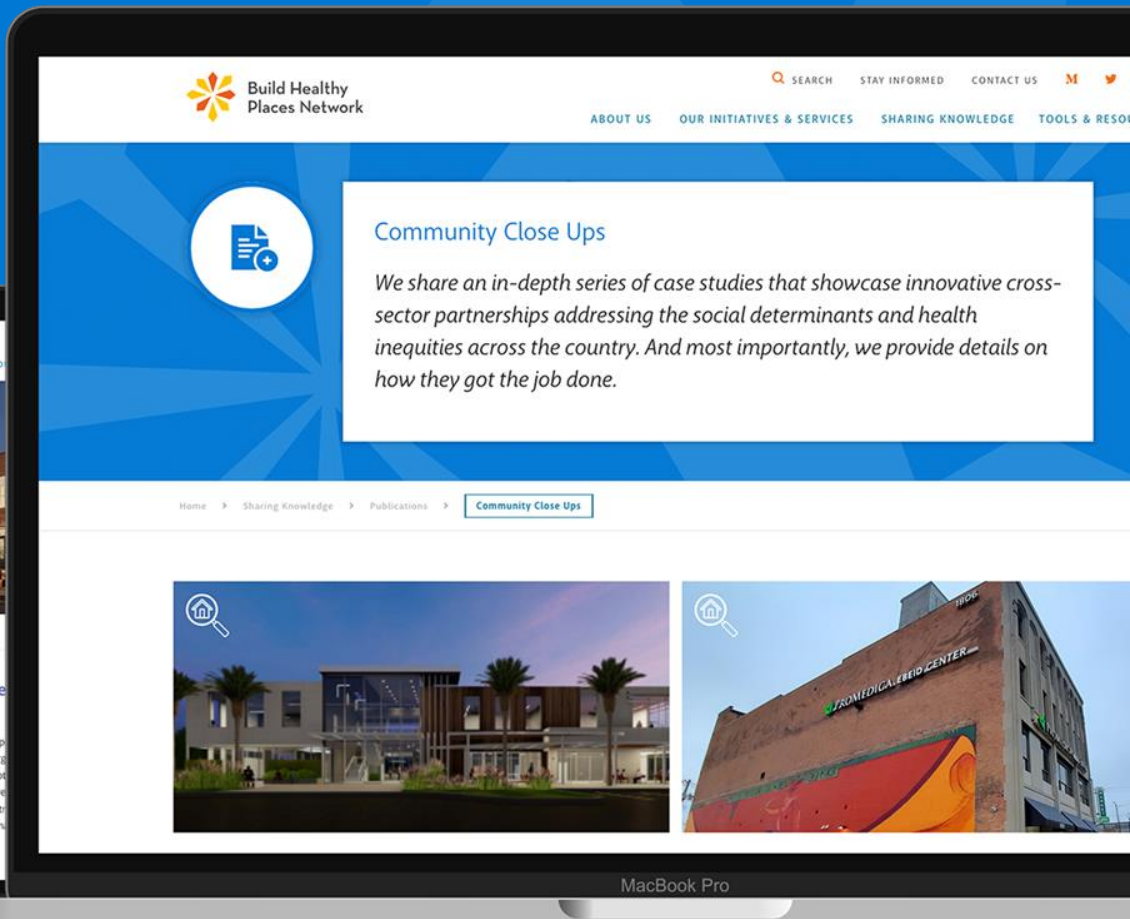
Build Healthy Places Network

SEARCH STAY INFORMED CONTACT US M

ABOUT US OUR INITIATIVES & SERVICES SHARING KNOWLEDGE TOOLS & RESOU

Community Close Ups

We share an in-depth series of case studies that showcase innovative cross-sector partnerships addressing the social determinants and health inequities across the country. And most importantly, we provide details on how they got the job done.

Home > Sharing Knowledge > Publications > Community Close Ups

1906

PROMEDICA EBEID CENTER

MacBook Pro